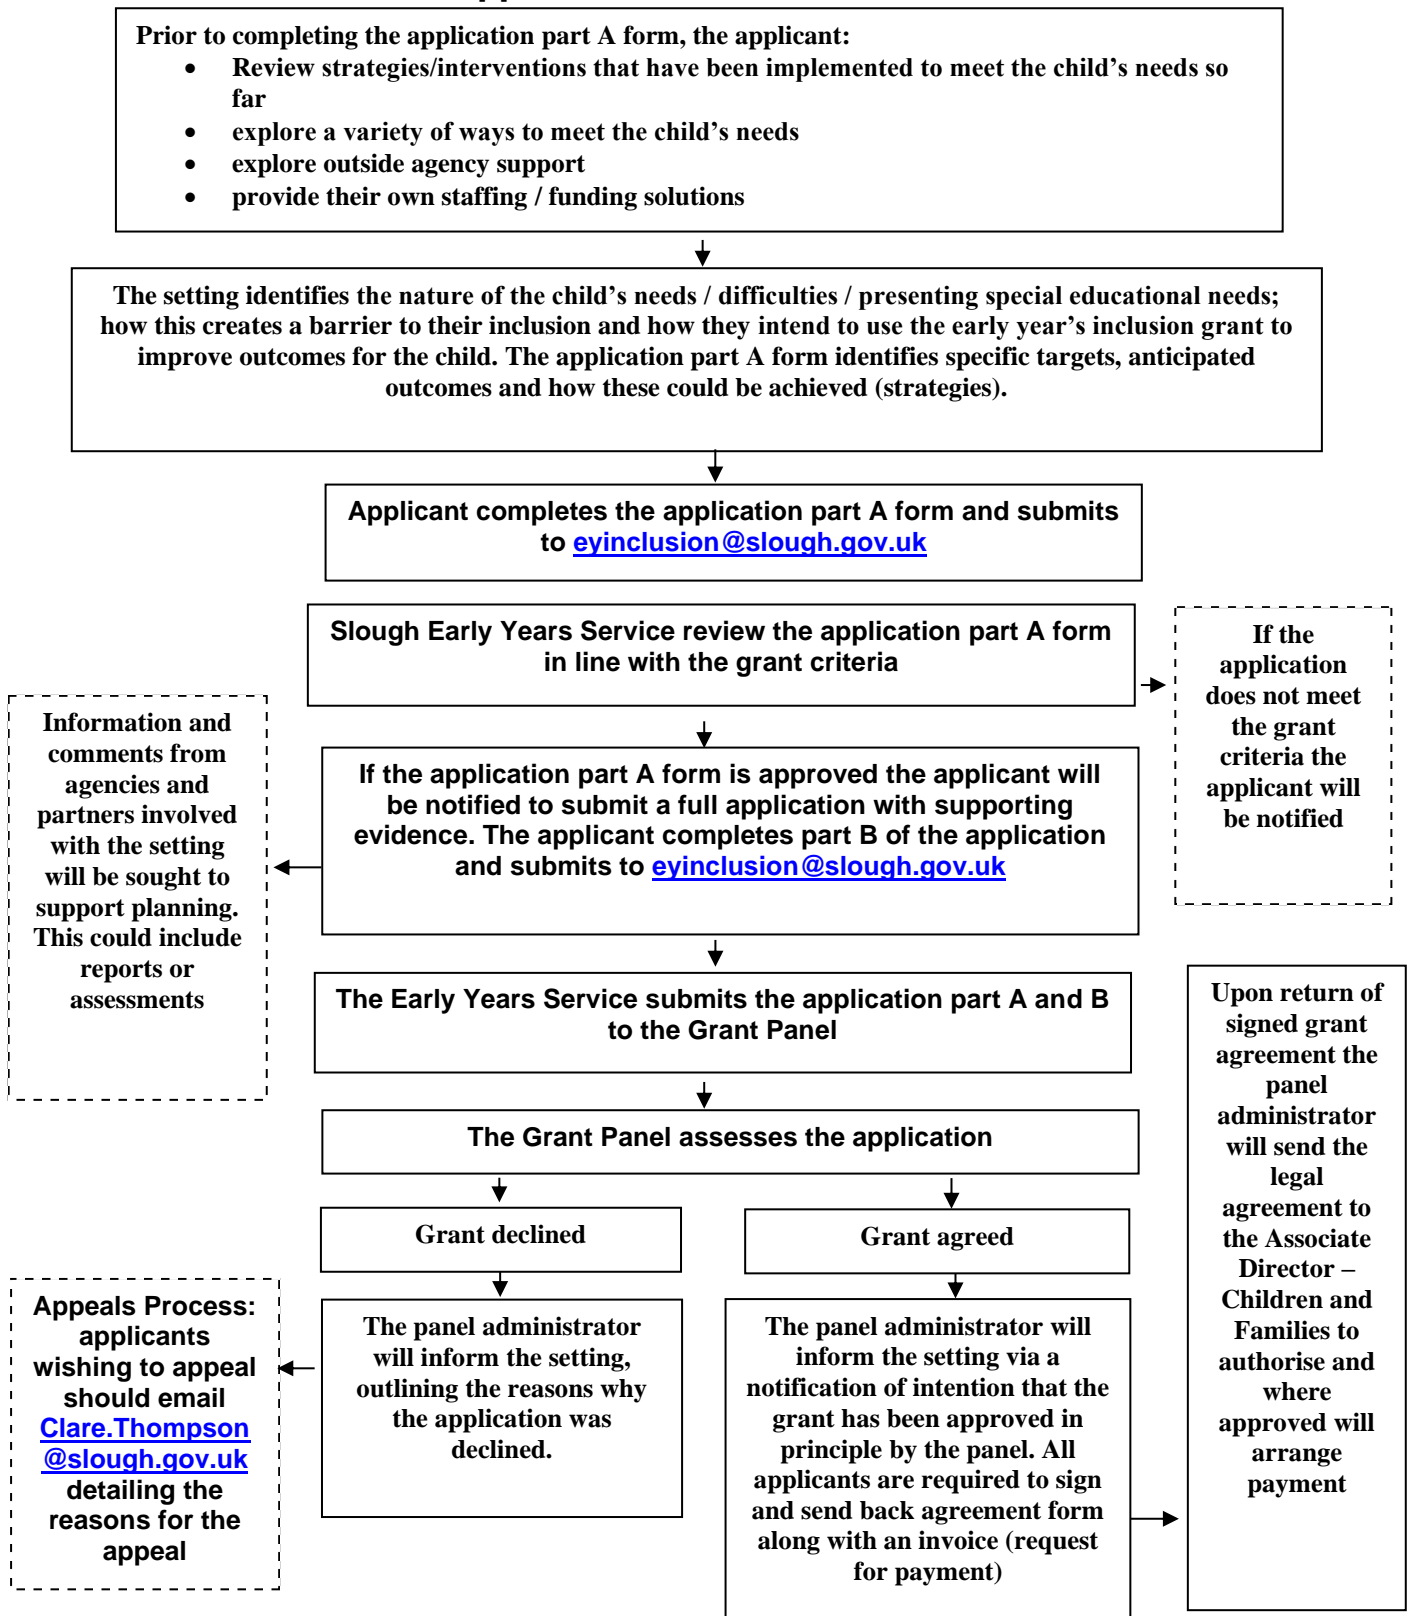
Prior to completing the application part A form, the applicant:

- Review strategies/interventions that have been implemented to meet the child's needs so far
- explore a variety of ways to meet the child's needs
- explore outside agency support
- provide their own staffing / funding solutions

The setting identifies the nature of the child's needs / difficulties / presenting special educational needs; how this creates a barrier to their inclusion and how they intend to use the early year's inclusion grant to improve outcomes for the child. The application part A form identifies specific targets, anticipated outcomes and how these could be achieved (strategies).

Applicant completes the application part A form and submits to eyinclusion@slough.gov.uk

Slough Early Years Service review the application part A form in line with the grant criteria

If the application does not meet the grant criteria the applicant will be notified

If the application part A form is approved the applicant will be notified to submit a full application with supporting evidence. The applicant completes part B of the application and submits to eyinclusion@slough.gov.uk

Information and comments from agencies and partners involved with the setting will be sought to support planning. This could include reports or assessments

The Early Years Service submits the application part A and B to the Grant Panel

The Grant Panel assesses the application

Grant declined

Grant agreed

Upon return of signed grant agreement the panel administrator will send the legal agreement to the Associate Director – Children and Families to authorise and where approved will arrange payment

Appeals Process: applicants wishing to appeal should email Clare.Thompson @slough.gov.uk detailing the reasons for the appeal

The panel administrator will inform the setting, outlining the reasons why the application was declined.

The panel administrator will inform the setting via a notification of intention that the grant has been approved in principle by the panel. All applicants are required to sign and send back agreement form along with an invoice (request for payment)